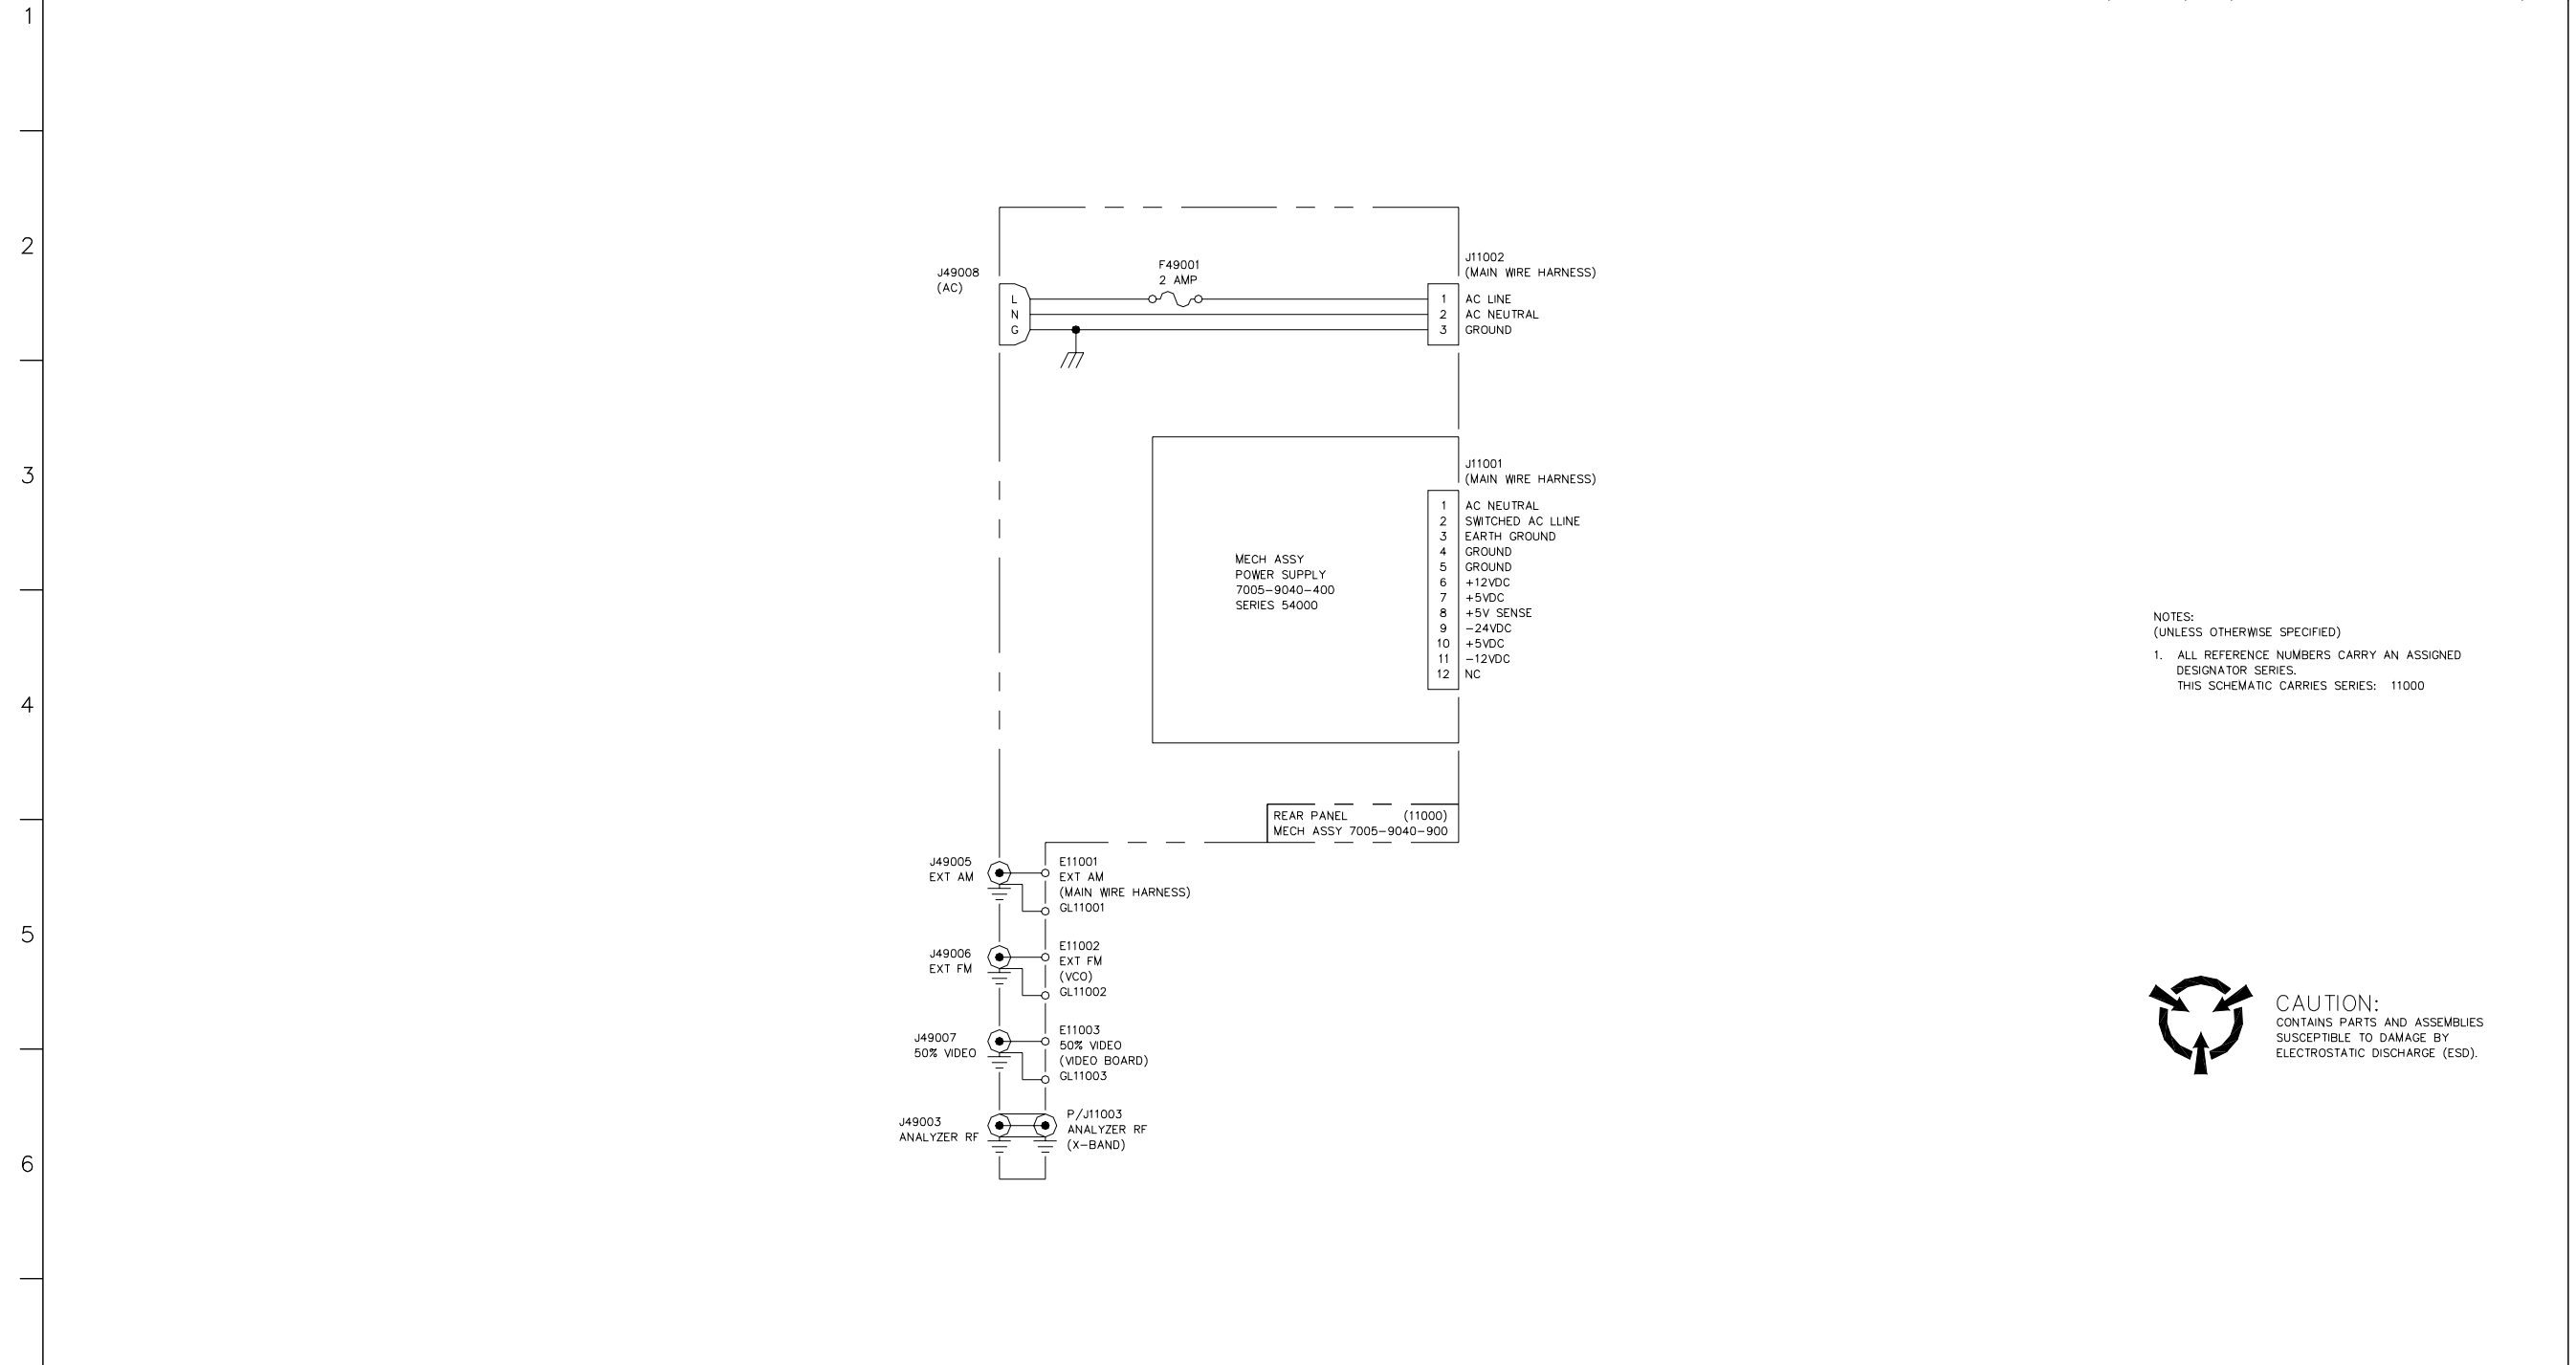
1

2

3

4

5

6

J49008
(AC)

L
N
G

F49001
2 AMP

J11002
(MAIN WIRE HARNESS)

1 AC LINE
2 AC NEUTRAL
3 GROUND

J11001
(MAIN WIRE HARNESS)

MECH ASSY
POWER SUPPLY
7005-9040-400
SERIES 54000

1 AC NEUTRAL
2 SWITCHED AC LLINE
3 EARTH GROUND
4 GROUND
5 GROUND
6 +12VDC
7 +5VDC
8 +5V SENSE
9 -24VDC
10 +5VDC
11 -12VDC
12 NC

REAR PANEL (11000)
MECH ASSY 7005-9040-900

J49005
EXT AM

E11001
EXT AM
(MAIN WIRE HARNESS)
GL11001

J49006
EXT FM

E11002
EXT FM
(VCO)
GL11002

J49007
50% VIDEO

E11003
50% VIDEO
(VIDEO BOARD)
GL11003

J49003
ANALYZER RF

P/J11003
ANALYZER RF
(X-BAND)

NOTES:
(UNLESS OTHERWISE SPECIFIED)

1. ALL REFERENCE NUMBERS CARRY AN ASSIGNED DESIGNATOR SERIES.
THIS SCHEMATIC CARRIES SERIES: 11000

CAUTION:
CONTAINS PARTS AND ASSEMBLIES SUSCEPTIBLE TO DAMAGE BY ELECTROSTATIC DISCHARGE (ESD).